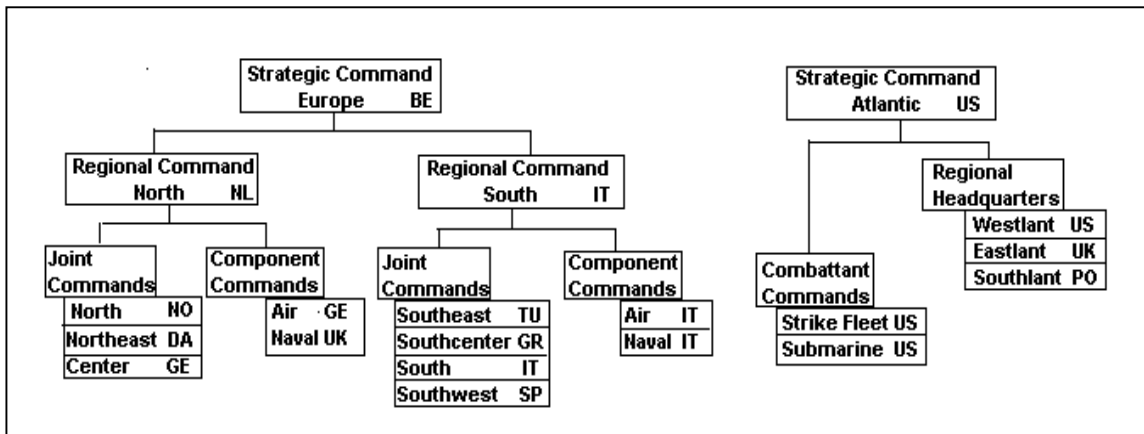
Strategic Command
Europe BE

Regional Command
North NL

Joint Commands
North NO
Northeast DA
Center GE

Component Commands
Air GE
Naval UK

Regional Command
South IT

Joint Commands
Southeast TU
Southcenter GR
South IT
Southwest SP

Component Commands
Air IT
Naval IT

Strategic Command
Atlantic US

Regional Headquarters
Westlant US
Eastlant UK
Southlant PO

Combattant Commands
Strike Fleet US
Submarine US